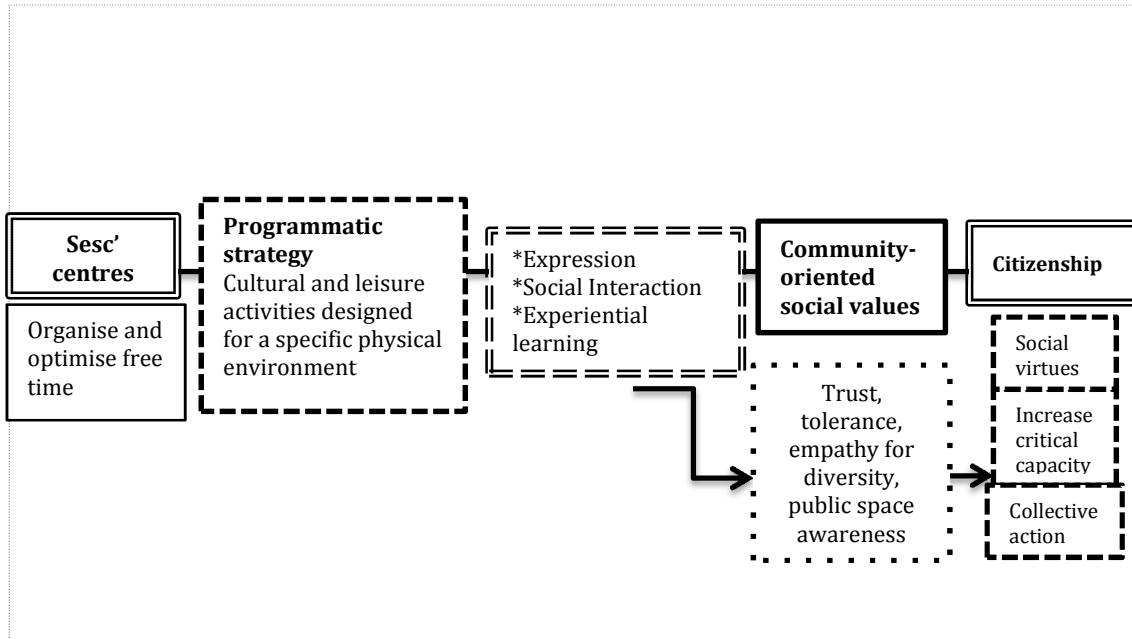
Sesc' centres

Organise and optimise free time

Programmatic strategy
Cultural and leisure activities designed for a specific physical environment

*Expression
*Social Interaction
*Experiential learning

Community-oriented social values

Trust, tolerance, empathy for diversity, public space awareness

Citizenship

Social virtues

Increase critical capacity

Collective action